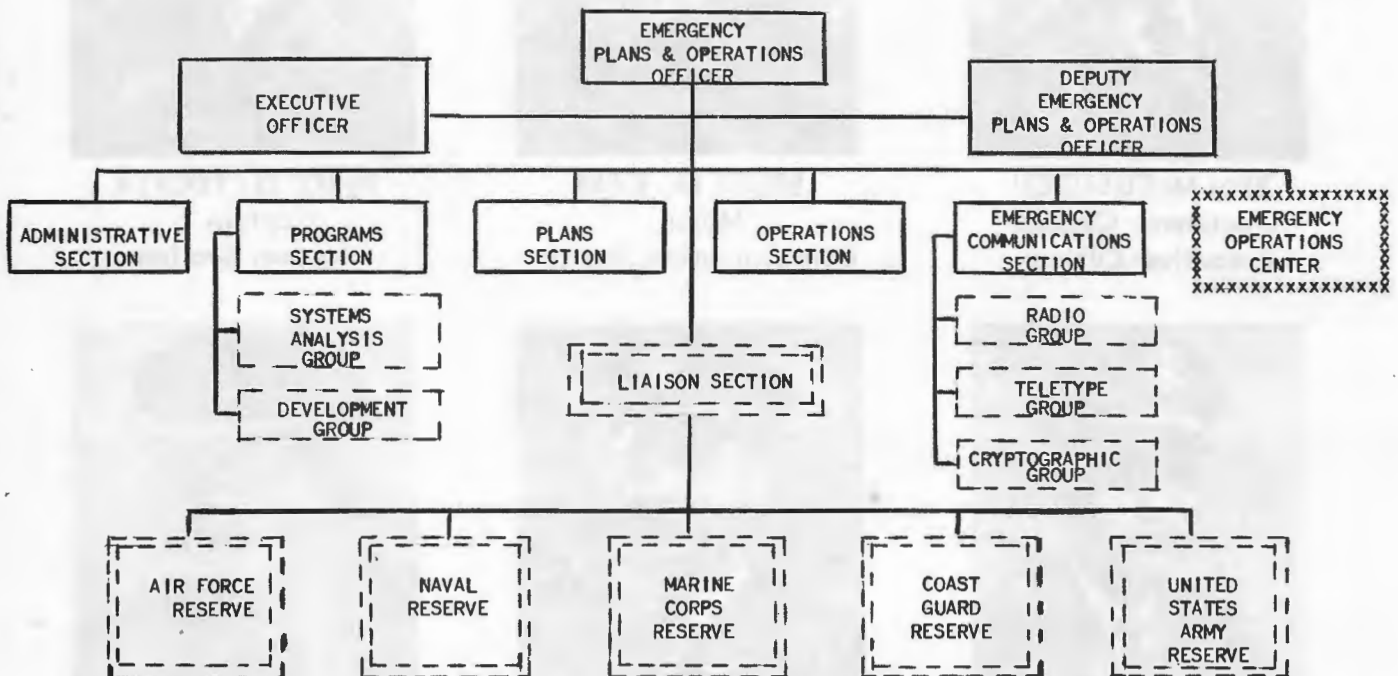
EMERGENCY PLANS & OPERATIONS OFFICER

EXECUTIVE OFFICER

DEPUTY EMERGENCY PLANS & OPERATIONS OFFICER

ADMINISTRATIVE SECTION

PROGRAMS SECTION

PLANS SECTION

OPERATIONS SECTION

EMERGENCY COMMUNICATIONS SECTION

EMERGENCY OPERATIONS CENTER

SYSTEMS ANALYSIS GROUP

DEVELOPMENT GROUP

LIAISON SECTION

RADIO GROUP

TELETYPE GROUP

CRYPTOGRAPHIC GROUP

AIR FORCE RESERVE

NAVAL RESERVE

MARINE CORPS RESERVE

COAST GUARD RESERVE

UNITED STATES ARMY RESERVE